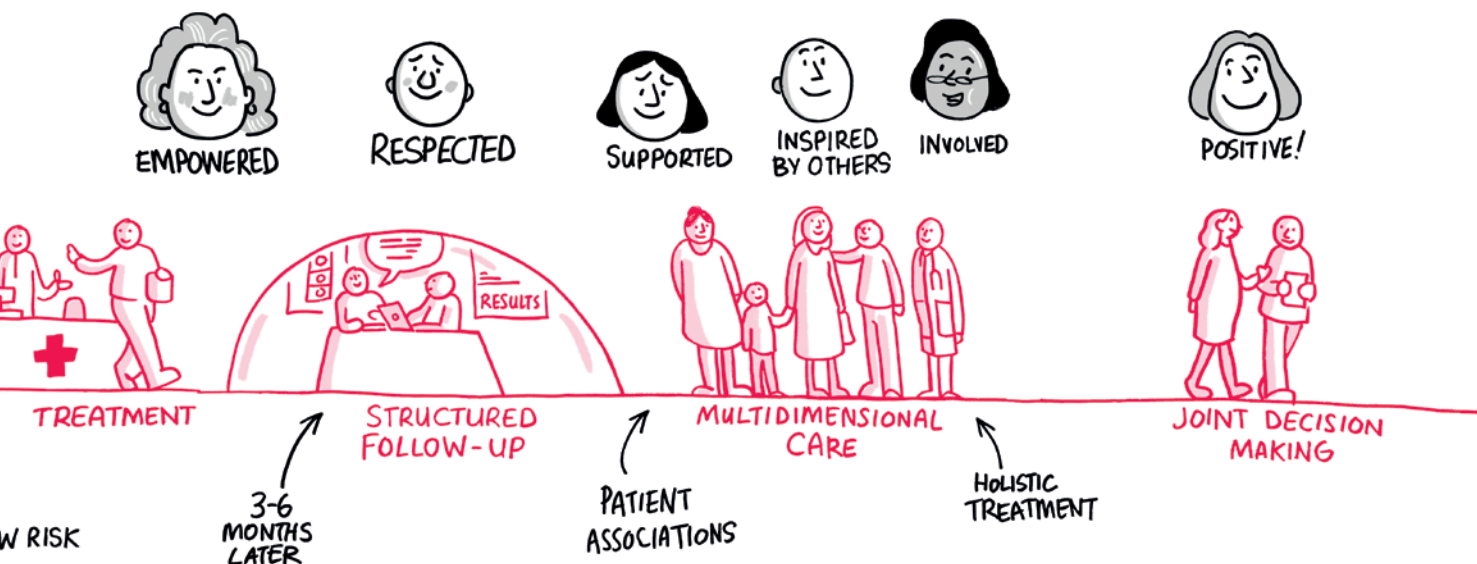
EMPOWERED

RESPECTED

SUPPORTED

INSPIRED BY OTHERS

INVOLVED

POSITIVE!

RESULTS

TREATMENT

STRUCTURED FOLLOW-UP

MULTIDIMENSIONAL CARE

JOINT DECISION MAKING

3-6 MONTHS LATER

PATIENT ASSOCIATIONS

HOLISTIC TREATMENT

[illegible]W RISK